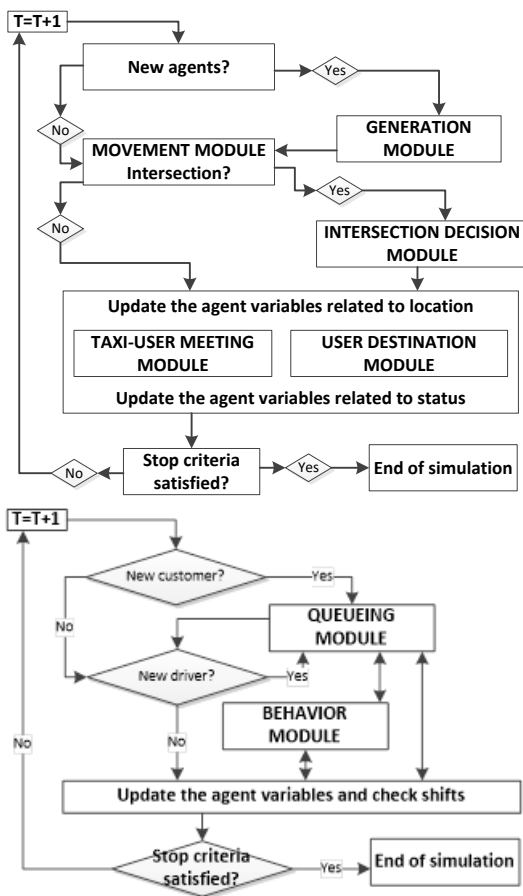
T=T+1

New agents?

Yes

No

GENERATION MODULE

MOVEMENT MODULE Intersection?

Yes

No

INTERSECTION DECISION MODULE

Update the agent variables related to location

TAXI-USER MEETING MODULE

USER DESTINATION MODULE

Update the agent variables related to status

No

Stop criteria satisfied?

Yes

End of simulation

T=T+1

New customer?

Yes

No

QUEUEING MODULE

New driver?

Yes

No

BEHAVIOR MODULE

No

Update the agent variables and check shifts

Stop criteria satisfied?

Yes

End of simulation